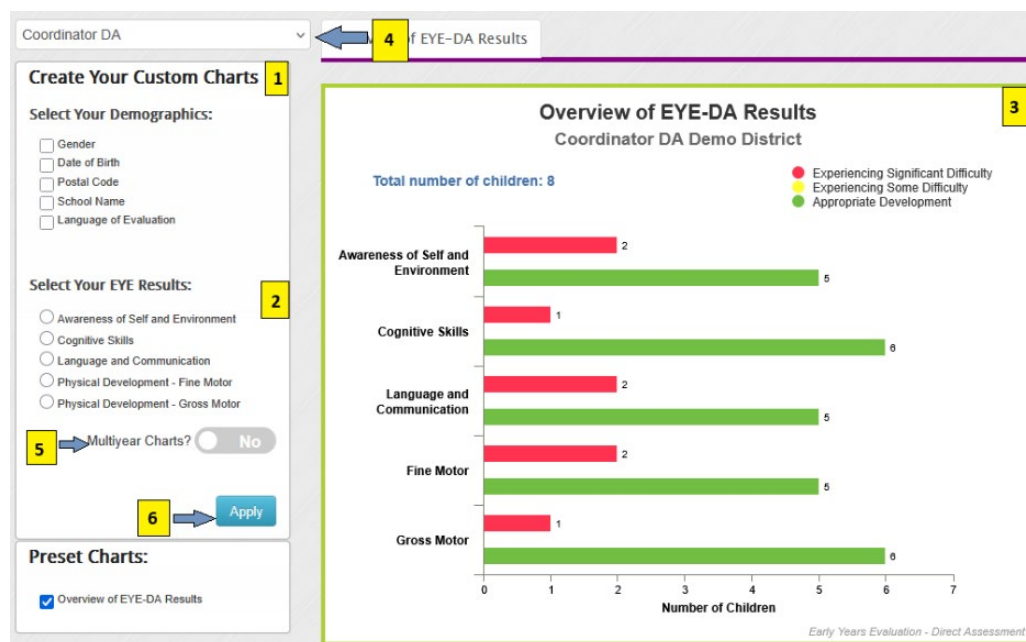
Coordinator DA

4

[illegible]f EYE-DA Results

Create Your Custom Charts 1

Select Your Demographics:

Gender
Date of Birth
Postal Code
School Name
Language of Evaluation

Select Your EYE Results:

2

Awareness of Self and Environment
Cognitive Skills
Language and Communication
Physical Development - Fine Motor
Physical Development - Gross Motor

5

Multiyear Charts? No

6

Apply

Preset Charts:

Overview of EYE-DA Results

3

Overview of EYE-DA Results
Coordinator DA Demo District

Total number of children: 8

Experiencing Significant Difficulty
Experiencing Some Difficulty
Appropriate Development

Awareness of Self and Environment 2 5
Cognitive Skills 1 6
Language and Communication 2 5
Fine Motor 2 5
Gross Motor 1 6

0 1 2 3 4 5 6 7
Number of Children

Early Years Evaluation - Direct Assessment